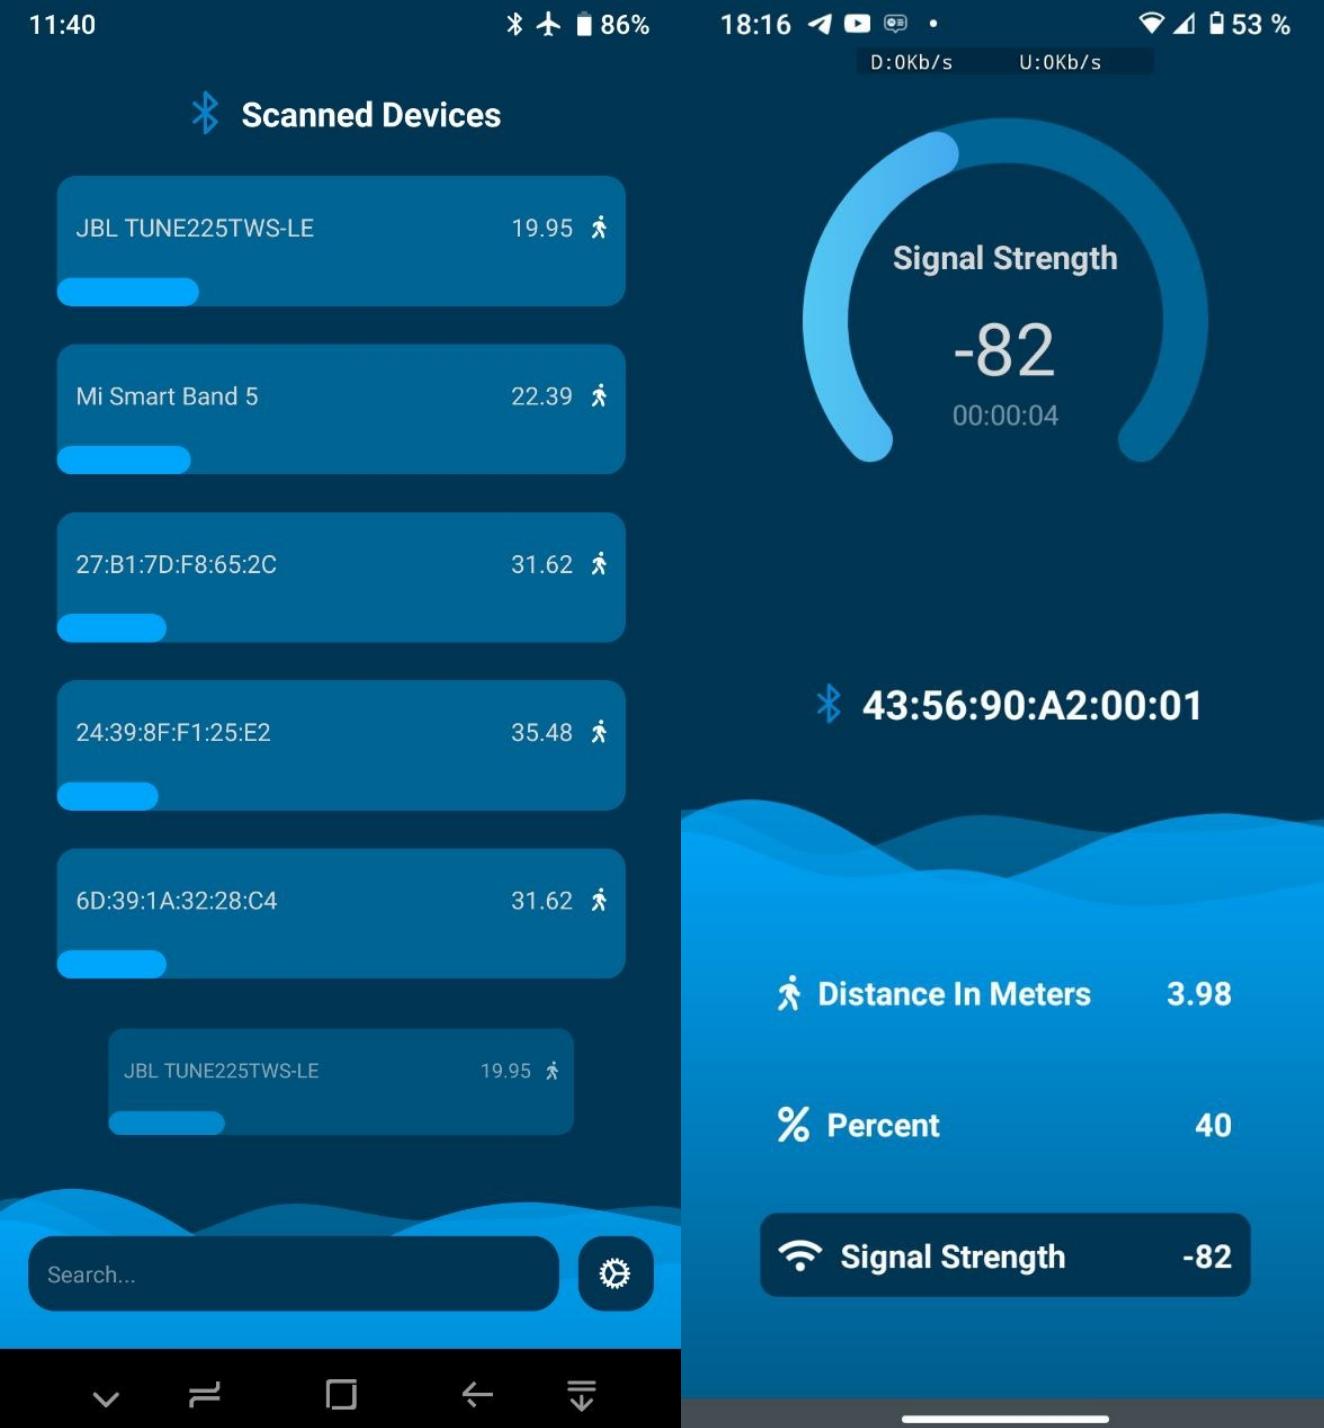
11:40 86%

Scanned Devices

JBL TUNE225TWS-LE 19.95

Mi Smart Band 5 22.39

27:B1:7D:F8:65:2C 31.62

24:39:8F:F1:25:E2 35.48

6D:39:1A:32:28:C4 31.62

JBL TUNE225TWS-LE 19.95

Search...

18:16 53 %

D:0Kb/s U:0Kb/s

Signal Strength

-82

00:00:04

43:56:90:A2:00:01

Distance In Meters 3.98

Percent 40

Signal Strength -82